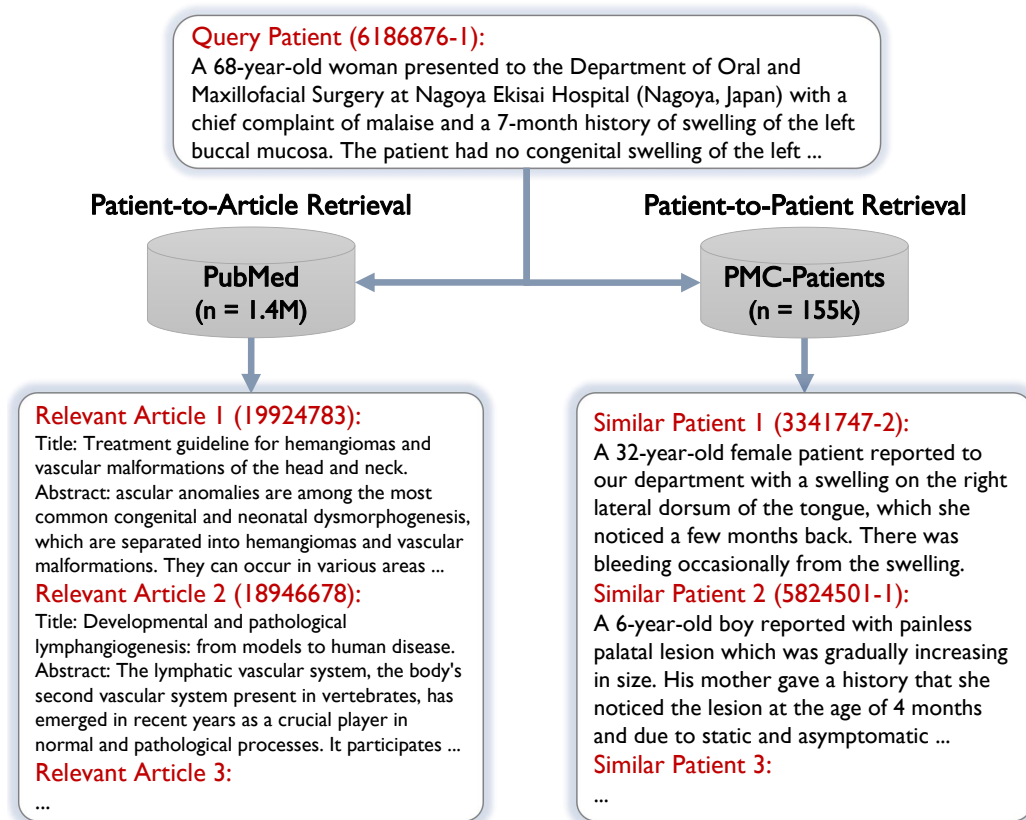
Query Patient (6186876-1):
A 68-year-old woman presented to the Department of Oral and Maxillofacial Surgery at Nagoya Ekisai Hospital (Nagoya, Japan) with a chief complaint of malaise and a 7-month history of swelling of the left buccal mucosa. The patient had no congenital swelling of the left ...

Patient-to-Article Retrieval

Patient-to-Patient Retrieval

PubMed
(n = 1.4M)

PMC-Patients
(n = 155k)

Relevant Article 1 (19924783):
Title: Treatment guideline for hemangiomas and vascular malformations of the head and neck.
Abstract: ascular anomalies are among the most common congenital and neonatal dysmorphogenesis, which are separated into hemangiomas and vascular malformations. They can occur in various areas ...
Relevant Article 2 (18946678):
Title: Developmental and pathological lymphangiogenesis: from models to human disease.
Abstract: The lymphatic vascular system, the body's second vascular system present in vertebrates, has emerged in recent years as a crucial player in normal and pathological processes. It participates ...
Relevant Article 3:
...

Similar Patient 1 (3341747-2):
A 32-year-old female patient reported to our department with a swelling on the right lateral dorsum of the tongue, which she noticed a few months back. There was bleeding occasionally from the swelling.
Similar Patient 2 (5824501-1):
A 6-year-old boy reported with painless palatal lesion which was gradually increasing in size. His mother gave a history that she noticed the lesion at the age of 4 months and due to static and asymptomatic ...
Similar Patient 3:
...